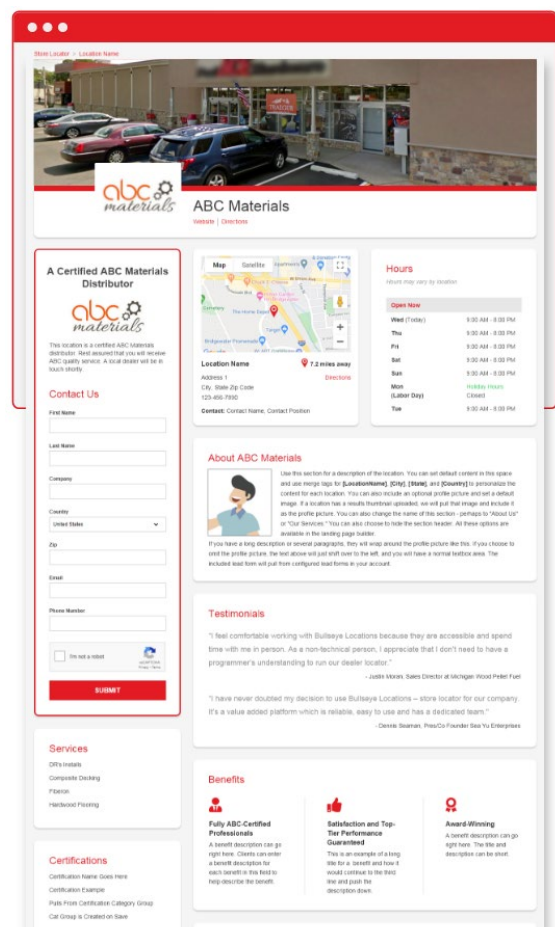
Store Locator > Location Name

abc materials

ABC Materials

Website | Directions

A Certified ABC Materials Distributor

abc materials

This location is a certified ABC Materials distributor. Rest assured that you will receive ABC quality service. A local dealer will be in touch shortly.

Contact Us

First Name

Last Name

Company

Country

United States

Zip

Email

Phone Number

I'm not a robot

SUBMIT

Map Satellite

Location Name

7.2 miles away

Address 1
City, State Zip Code
123-456-7890

Directions

Contact: Contact Name, Contact Position

Hours

Hours may vary by location

Open Now

| | |
|---|---|
| Wed (Today) | 9:00 AM - 8:00 PM |
| Thu | 9:00 AM - 8:00 PM |
| Fri | 9:00 AM - 8:00 PM |
| Sat | 9:00 AM - 8:00 PM |
| Sun | 9:00 AM - 8:00 PM |
| Mon (Labor Day) | Holiday Hours Closed |
| Tue | 9:00 AM - 8:00 PM |

About ABC Materials

Use this section for a description of the location. You can set default content in this space and use merge tags for [LocationName], [City], [State], and [Country] to personalize the content for each location. You can also include an optional profile picture and set a default image. If a location has a results thumbnail uploaded, we will pull that image and include it as the profile picture. You can also change the name of this section - perhaps to "About Us" or "Our Services." You can also choose to hide the section header. All these options are available in the landing page builder.

If you have a long description or several paragraphs, they will wrap around the profile picture like this. If you choose to omit the profile picture, the text above will just shift over to the left, and you will have a normal textbox area. The included lead form will pull from configured lead forms in your account.

Testimonials

"I feel comfortable working with Bullseye Locations because they are accessible and spend time with me in person. As a non-technical person, I appreciate that I don't need to have a programmer's understanding to run our dealer locator."

- Justin Moore, Sales Director at Michigan Wood Pellet Fuel

"I have never doubted my decision to use Bullseye Locations – store locator for our company. It's a value added platform which is reliable, easy to use and has a dedicated team."

- Dennis Beaman, Pres/Co Founder Sea Yu Enterprises

Services

DR's Installs
Composite Decking
Fiberon
Hardwood Flooring

Certifications

Certification Name Goes Here
Certification Example
Pulls From Certification Category Group
Cat Group is Created on Save

Benefits

Fully ABC-Certified Professionals

A benefit description can go right here. Clients can enter a benefit description for each benefit in this field to help describe the benefit.

Satisfaction and Top-Tier Performance Guaranteed

This is an example of a long title for a benefit and how it would continue to the third line and push the description down.

Award-Winning

A benefit description can go right here. The title and description can be short.